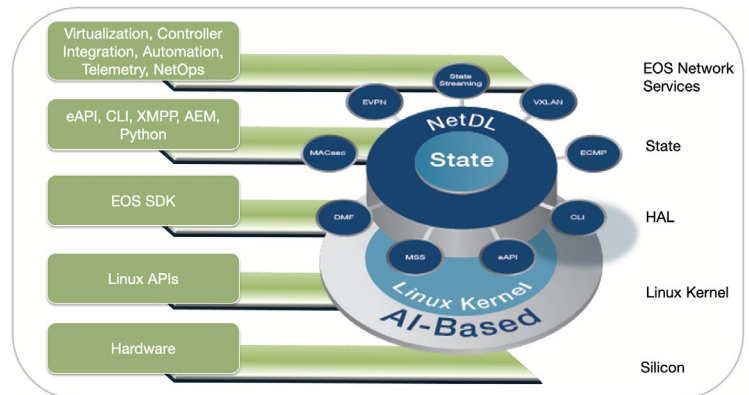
Virtualization, Controller Integration, Automation, Telemetry, NetOps

eAPI, CLI, XMPP, AEM, Python

EOS SDK

Linux APIs

Hardware

State Streaming

EVPN

VXLAN

NetDL

MACsec

State

ECMP

DMF

CLI

MSS

eAPI

Linux Kernel

AI-Based

EOS Network Services

State

HAL

Linux Kernel

Silicon